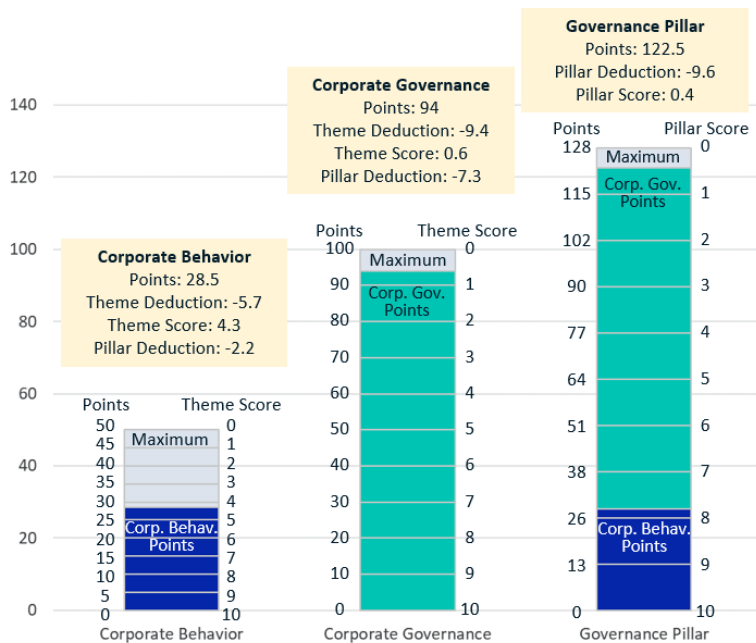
Governance Pillar
Points: 122.5
Pillar Deduction: -9.6
Pillar Score: 0.4

Corporate Governance
Points: 94
Theme Deduction: -9.4
Theme Score: 0.6
Pillar Deduction: -7.3

Corporate Behavior
Points: 28.5
Theme Deduction: -5.7
Theme Score: 4.3
Pillar Deduction: -2.2

140
120
100
80
60
40
20
0

Points
Theme Score
50 45 40 35 30 25 20 15 10 5 0
0 1 2 3 4 5 6 7 8 9 10
Maximum
Corp. Behav. Points
Corporate Behavior

Points
Theme Score
100 90 80 70 60 50 40 30 20 10 0
0 1 2 3 4 5 6 7 8 9 10
Maximum
Corp. Gov. Points
Corporate Governance

Points
Pillar Score
128 115 102 90 77 64 51 38 26 13 0
0 1 2 3 4 5 6 7 8 9 10
Maximum
Corp. Gov. Points
Corp. Behav. Points
Governance Pillar